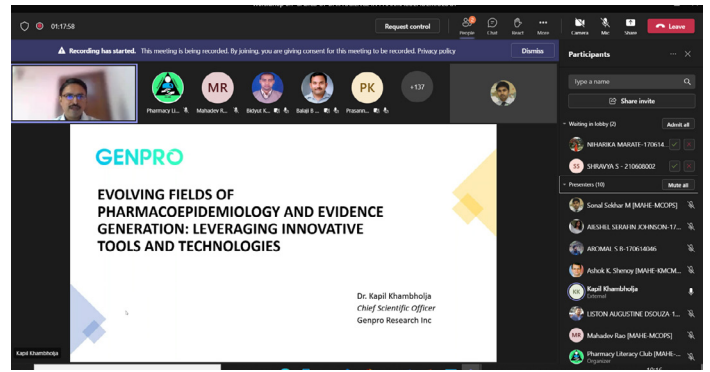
01:17:58

Request control

People
Chat
React
More
Camera
Mic
Share
Leave

Recording has started. This meeting is being recorded. By joining, you are giving consent for this meeting to be recorded. Privacy policy

Dismiss

MR
PK
+137

Pharmacy Li...
Mahadev R...
Bidyut K...
Balaji B...
Prasann...

GENPRO

EVOLVING FIELDS OF PHARMACOEPIDEMIOLOGY AND EVIDENCE GENERATION: LEVERAGING INNOVATIVE TOOLS AND TECHNOLOGIES

Dr. Kapil Khambholja
Chief Scientific Officer
Genpro Research Inc

Kapil Khambholja

Participants

Type a name

Share invite

Waiting in lobby (2)
Admit all

NIHARIKA MARATE-170614...

SS SHRAVYA S - 210608002

Presenters (10)
Mute all

Sonal Sekhar M [MAHE-MCOPS]

AIESHIL SERAHIN JOHNSON-17...

AROMAL S R-170614046

Ashok K. Shenoy [MAHE-KMCM...

KK Kapil Khambholja
External

LISTON AUGUSTINE DSOUZA 1...

MR Mahadev Rao [MAHE-MCOPS]

Pharmacy Literacy Club [MAHE-...
Organizer